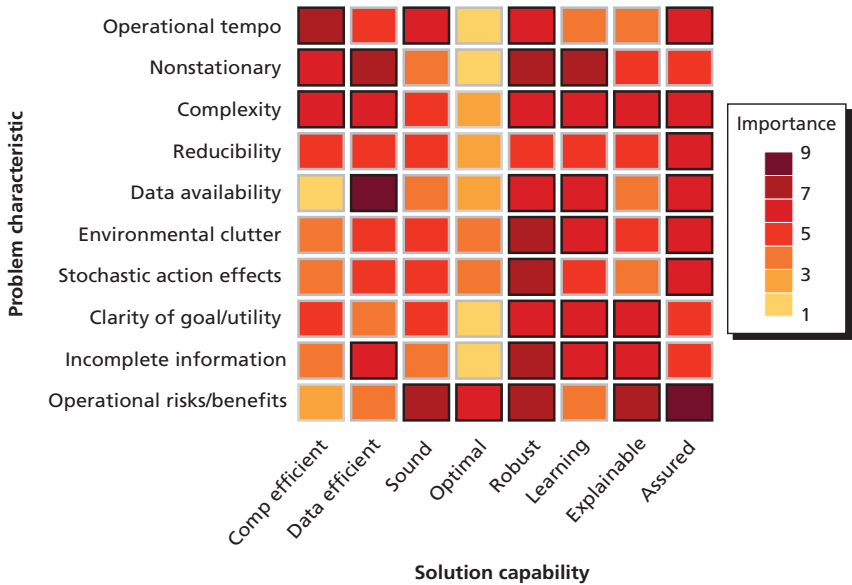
Problem characteristic

Operational tempo
Nonstationary
Complexity
Reducibility
Data availability
Environmental clutter
Stochastic action effects
Clarity of goal/utility
Incomplete information
Operational risks/benefits

Comp efficient
Data efficient
Sound
Optimal
Robust
Learning
Explainable
Assured

Solution capability

Importance
9
7
5
3
1